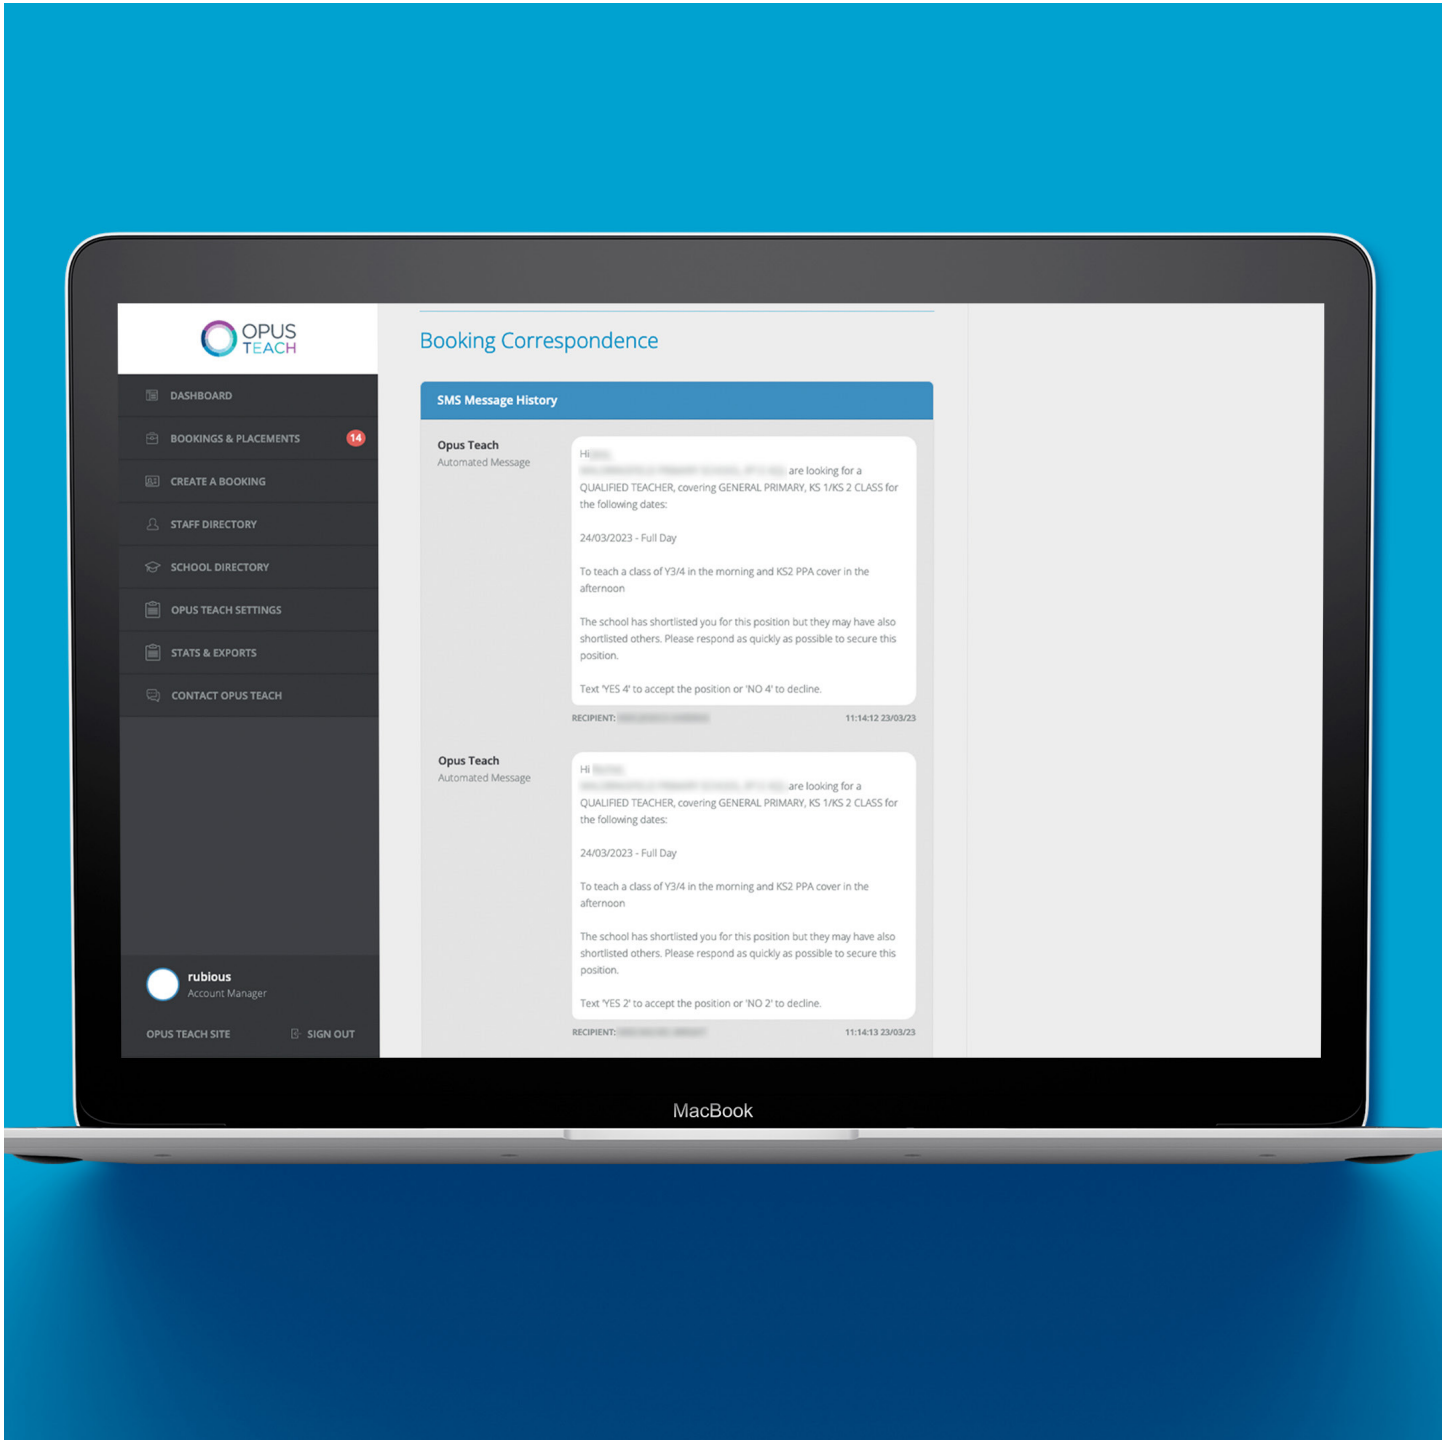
OPUS TEACH

DASHBOARD
BOOKINGS & PLACEMENTS 14
CREATE A BOOKING
STAFF DIRECTORY
SCHOOL DIRECTORY
OPUS TEACH SETTINGS
STATS & EXPORTS
CONTACT OPUS TEACH

rubious
Account Manager

OPUS TEACH SITE
SIGN OUT

Booking Correspondence

SMS Message History

Opus Teach
Automated Message

Hi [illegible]
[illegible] are looking for a QUALIFIED TEACHER, covering GENERAL PRIMARY, KS 1/KS 2 CLASS for the following dates:

24/03/2023 - Full Day

To teach a class of Y3/4 in the morning and KS2 PPA cover in the afternoon

The school has shortlisted you for this position but they may have also shortlisted others. Please respond as quickly as possible to secure this position.

Text 'YES 4' to accept the position or 'NO 4' to decline.

RECIPIENT: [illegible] 11:14:12 23/03/23

Opus Teach
Automated Message

Hi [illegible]
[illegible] are looking for a QUALIFIED TEACHER, covering GENERAL PRIMARY, KS 1/KS 2 CLASS for the following dates:

24/03/2023 - Full Day

To teach a class of Y3/4 in the morning and KS2 PPA cover in the afternoon

The school has shortlisted you for this position but they may have also shortlisted others. Please respond as quickly as possible to secure this position.

Text 'YES 2' to accept the position or 'NO 2' to decline.

RECIPIENT: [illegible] 11:14:13 23/03/23

MacBook